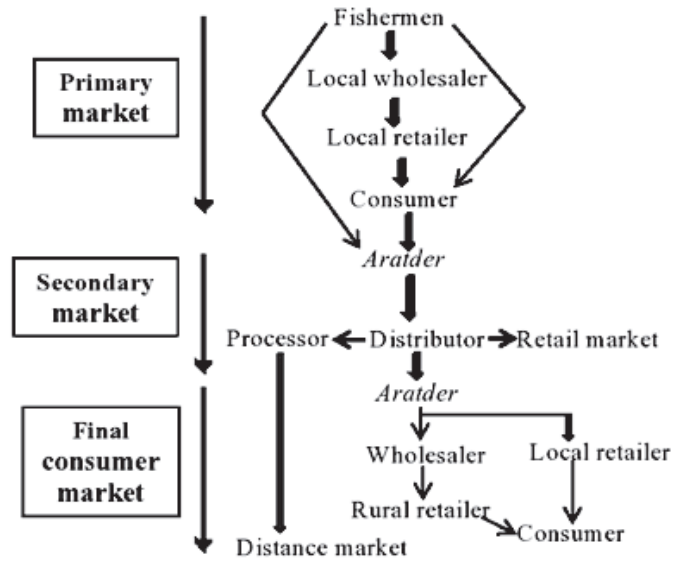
Primary market

Secondary market

Final consumer market

Fishermen
Local wholesaler
Local retailer
Consumer
Aratder
Processor
Distributor
Retail market
Aratder
Wholesaler
Local retailer
Rural retailer
Consumer
Distance market